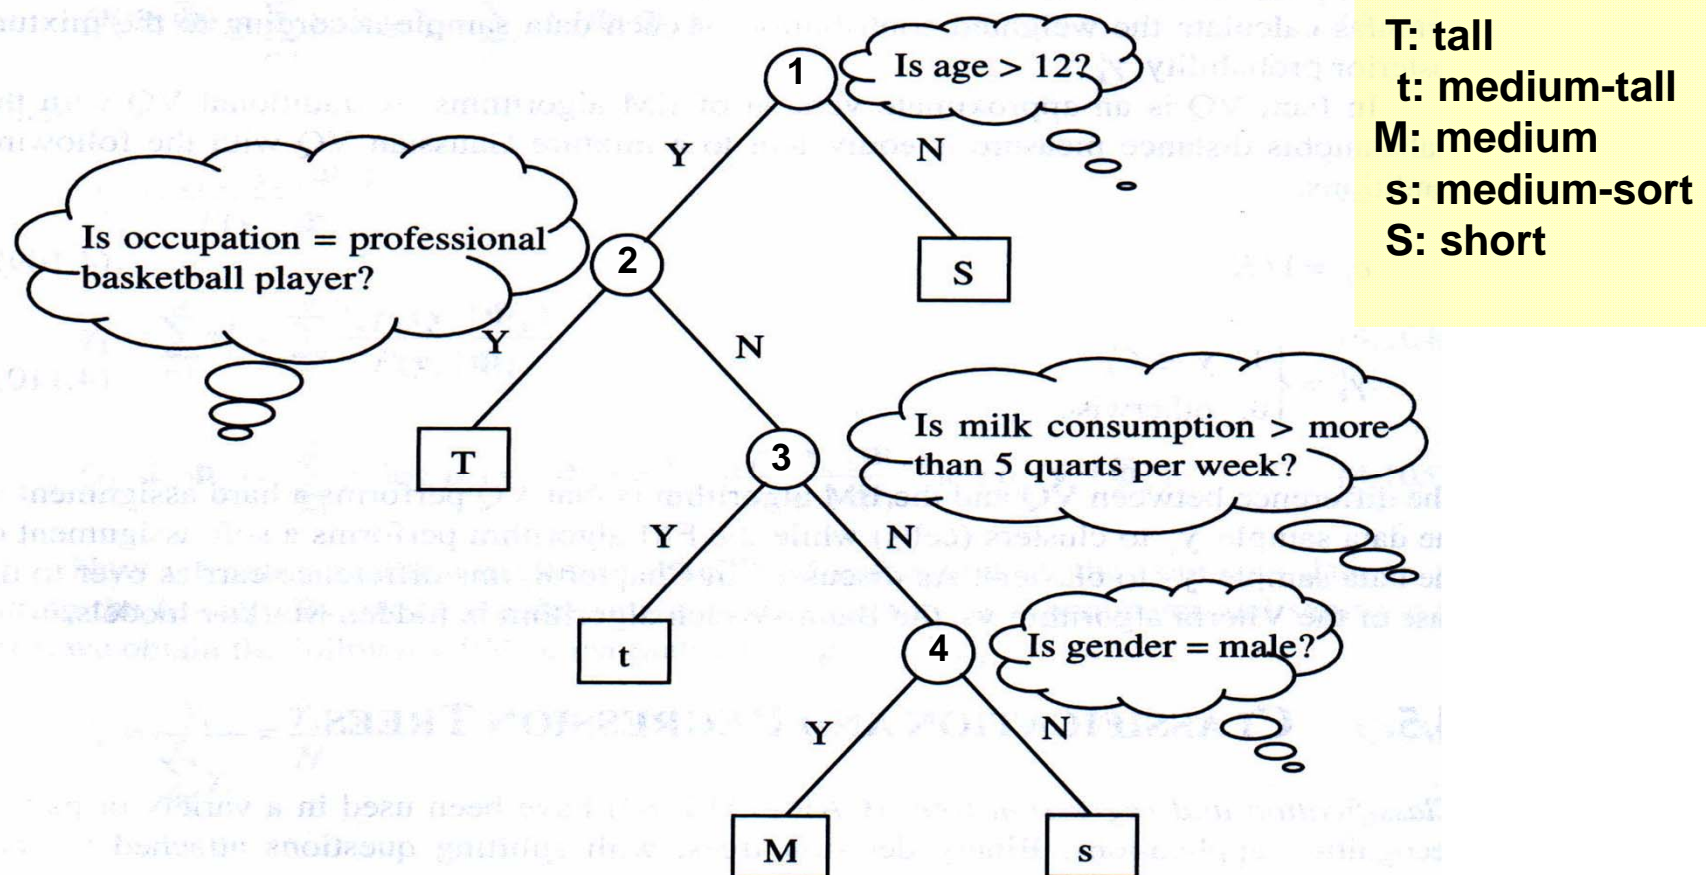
1

Is age > 12?

Y

N

Is occupation = professional basketball player?

2

S

Y

N

T

3

Is milk consumption > more than 5 quarts per week?

Y

N

t

4

Is gender = male?

Y

N

M

s

T: tall
t: medium-tall
M: medium
s: medium-sort
S: short